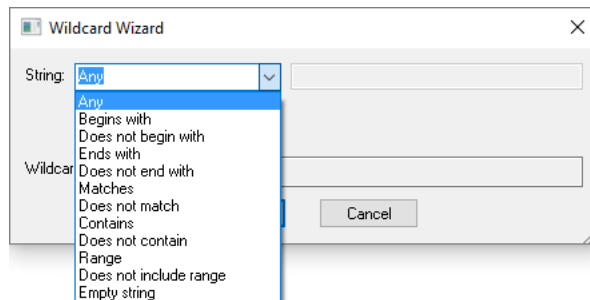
Wildcard Wizard

String: Any

Any
Begins with
Does not begin with
Ends with
Does not end with
Matches
Does not match
Contains
Does not contain
Range
Does not include range
Empty string

Wildcar

Cancel